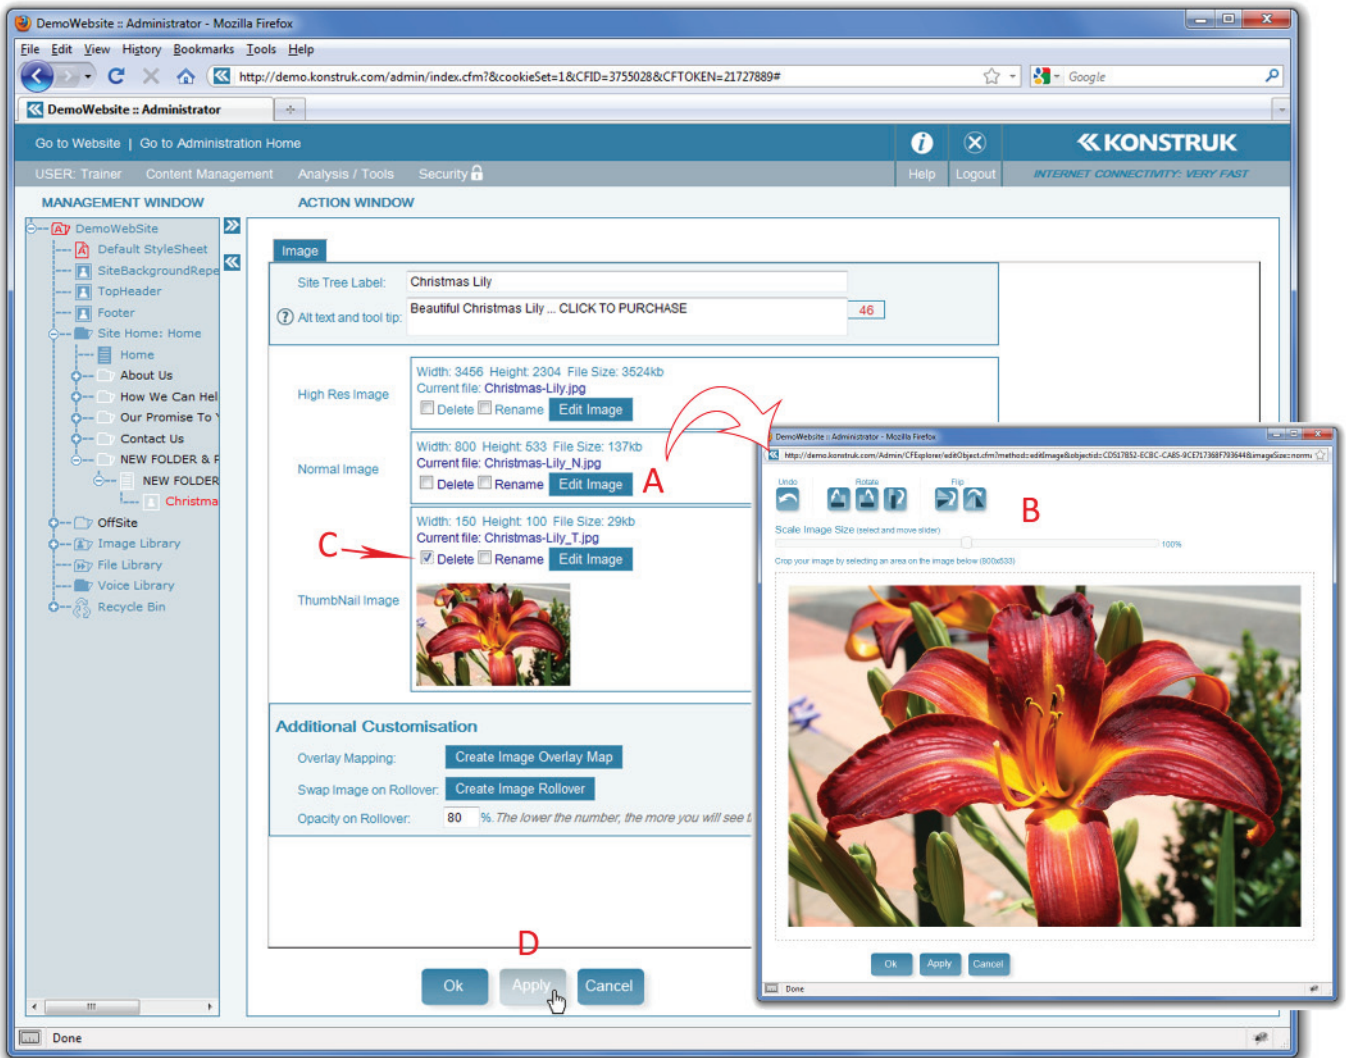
DemoWebsite :: Administrator - Mozilla Firefox

File Edit View History Bookmarks Tools Help

http://demo.konstruk.com/admin/index.cfm?&cookieSet=1&CFID=3755028&CFTOKEN=21727889#

Google

DemoWebsite :: Administrator

Go to Website | Go to Administration Home

Help Logout

KONSTRUK

INTERNET CONNECTIVITY: VERY FAST

USER: Trainer Content Management Analysis / Tools Security

MANAGEMENT WINDOW

ACTION WINDOW

DemoWebSite
Default StyleSheet
SiteBackgroundRepe
TopHeader
Footer
Site Home: Home
Home
About Us
How We Can Hel
Our Promise To
Contact Us
NEW FOLDER & F
NEW FOLDER
Christma
OffSite
Image Library
File Library
Voice Library
Recycle Bin

Image

Site Tree Label: Christmas Lily

Alt text and tool tip: Beautiful Christmas Lily ... CLICK TO PURCHASE 46

High Res Image
Width: 3456 Height: 2304 File Size: 3524kb
Current file: Christmas-Lily.jpg
Delete Rename Edit Image

Normal Image
Width: 800 Height: 533 File Size: 137kb
Current file: Christmas-Lily_N.jpg
Delete Rename Edit Image

A

C

Width: 150 Height: 100 File Size: 29kb
Current file: Christmas-Lily_T.jpg
Delete Rename Edit Image

ThumbNail Image

Additional Customisation

Overlay Mapping: Create Image Overlay Map

Swap Image on Rollover: Create Image Rollover

Opacity on Rollover: 80 %. The lower the number, the more you will see t

D

Ok Apply Cancel

DemoWebsite :: Administrator - Mozilla Firefox

http://demo.konstruk.com/Admin/CFExplorer/editObject.cfm?method=editImage&objectid=CD517852-ECBC-CA85-9CE717368F703644&imageSize=norm

Undo Rotate Flip

B

Scale Image Size (select and move slider)

100%

Crop your image by selecting an area on the image below (800x533)

Ok Apply Cancel

Done

Done